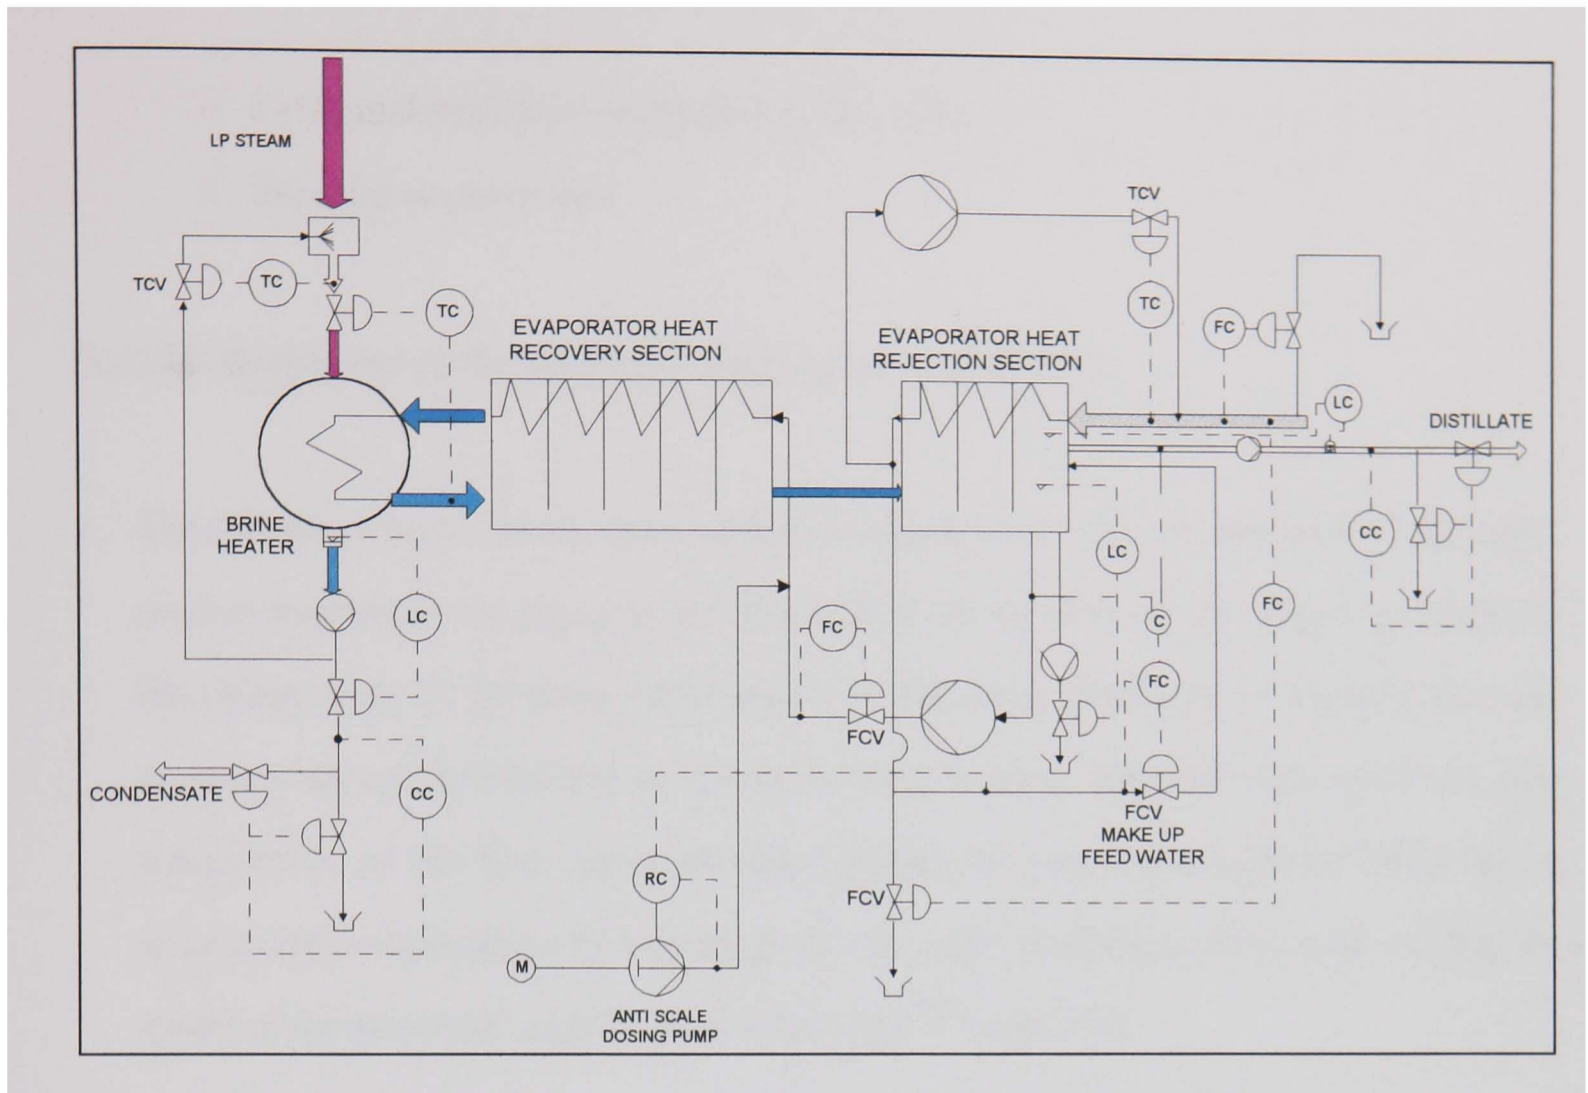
LP STEAM

TCV

TC

TC

BRINE HEATER

LC

CONDENSATE

CC

EVAPORATOR HEAT RECOVERY SECTION

EVAPORATOR HEAT REJECTION SECTION

TCV

TC

FC

LC

DISTILLATE

CC

LC

C

FC

FC

FC

FCV

FCV MAKE UP FEED WATER

RC

M

ANTI SCALE DOSING PUMP

FCV